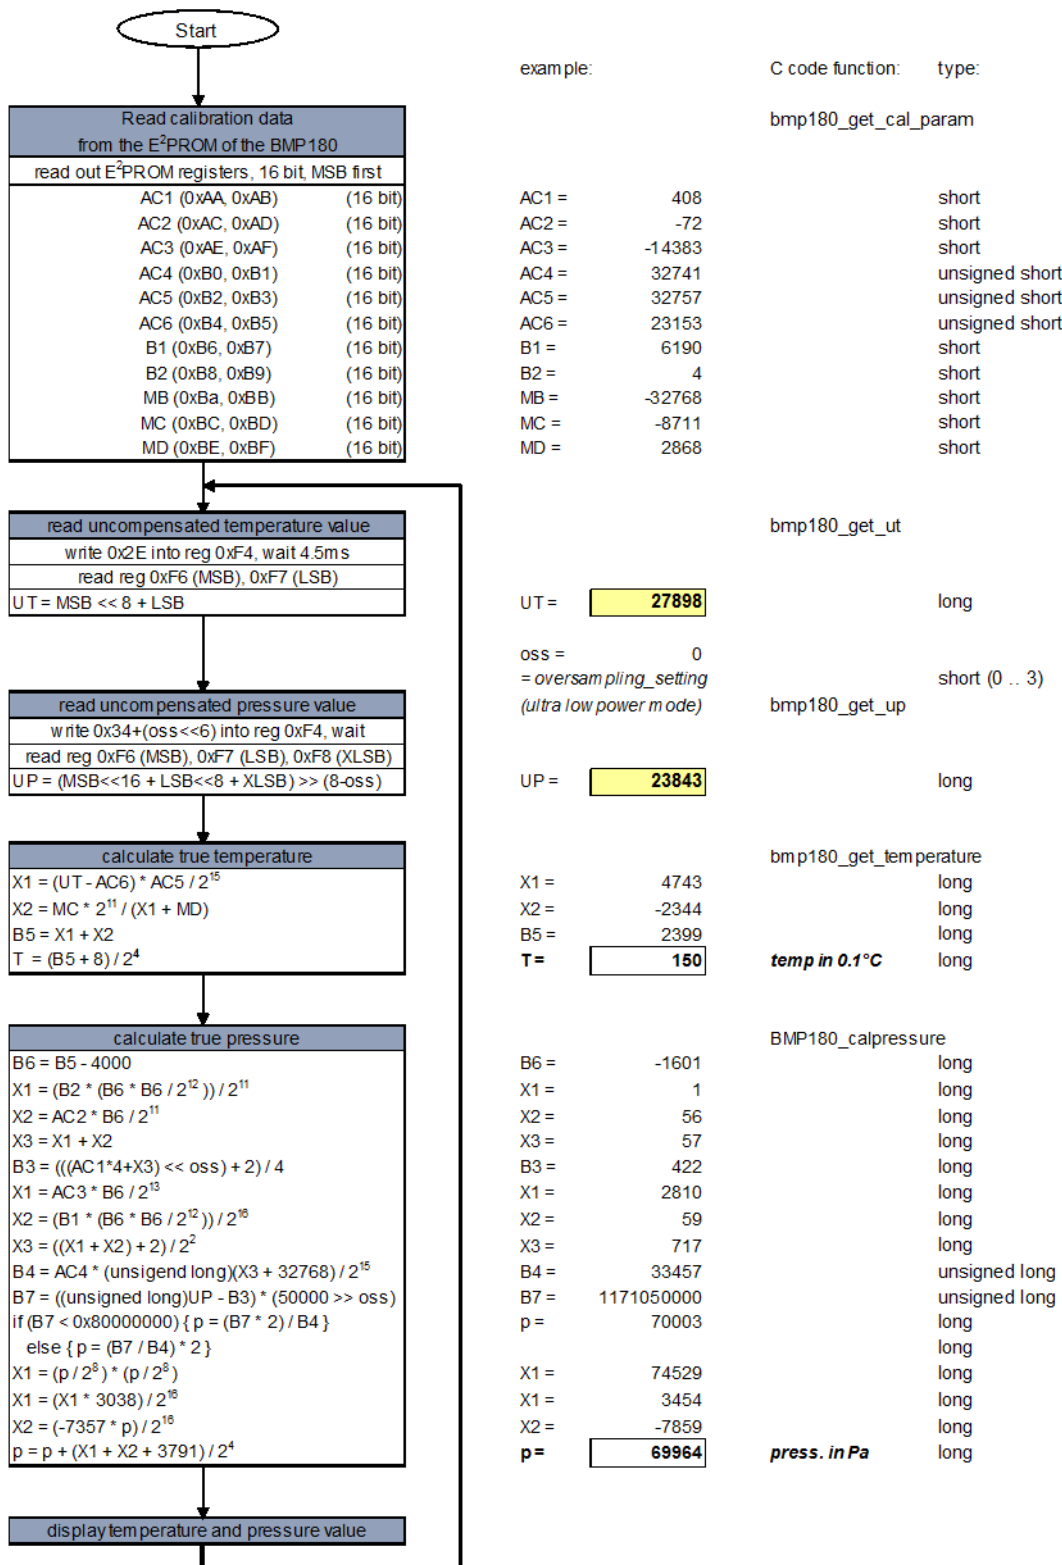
Start

example: C code function: type:

Read calibration data from the E$^2$PROM of the BMP180 bmp180_get_cal_param

read out E$^2$PROM registers, 16 bit, MSB first

| | | | | |
|---|---|---|---|---|
| AC1 (0xAA, 0xAB) | (16 bit) | AC1 = | 408 | short |
| AC2 (0xAC, 0xAD) | (16 bit) | AC2 = | -72 | short |
| AC3 (0xAE, 0xAF) | (16 bit) | AC3 = | -14383 | short |
| AC4 (0xB0, 0xB1) | (16 bit) | AC4 = | 32741 | unsigned short |
| AC5 (0xB2, 0xB3) | (16 bit) | AC5 = | 32757 | unsigned short |
| AC6 (0xB4, 0xB5) | (16 bit) | AC6 = | 23153 | unsigned short |
| B1 (0xB6, 0xB7) | (16 bit) | B1 = | 6190 | short |
| B2 (0xB8, 0xB9) | (16 bit) | B2 = | 4 | short |
| MB (0xBa, 0xBB) | (16 bit) | MB = | -32768 | short |
| MC (0xBC, 0xBD) | (16 bit) | MC = | -8711 | short |
| MD (0xBE, 0xBF) | (16 bit) | MD = | 2868 | short |

read uncompensated temperature value bmp180_get_ut
write 0x2E into reg 0xF4, wait 4.5ms
read reg 0xF6 (MSB), 0xF7 (LSB)
UT = MSB << 8 + LSB UT = 27898 long

oss = 0
= oversampling_setting short (0 .. 3)
(ultra low power mode) bmp180_get_up

read uncompensated pressure value
write 0x34+(oss<<6) into reg 0xF4, wait
read reg 0xF6 (MSB), 0xF7 (LSB), 0xF8 (XLSB)
UP = (MSB<<16 + LSB<<8 + XLSB) >> (8-oss) UP = 23843 long

calculate true temperature bmp180_get_temperature
X1 = (UT - AC6) * AC5 / $2^{15}$ X1 = 4743 long
X2 = MC * $2^{11}$ / (X1 + MD) X2 = -2344 long
B5 = X1 + X2 B5 = 2399 long
T = (B5 + 8) / $2^4$ T = 150 temp in 0.1°C long

calculate true pressure BMP180_calpressure
B6 = B5 - 4000 B6 = -1601 long
X1 = (B2 * (B6 * B6 / $2^{12}$ )) / $2^{11}$ X1 = 1 long
X2 = AC2 * B6 / $2^{11}$ X2 = 56 long
X3 = X1 + X2 X3 = 57 long
B3 = (((AC1*4+X3) << oss) + 2) / 4 B3 = 422 long
X1 = AC3 * B6 / $2^{13}$ X1 = 2810 long
X2 = (B1 * (B6 * B6 / $2^{12}$ )) / $2^{16}$ X2 = 59 long
X3 = ((X1 + X2) + 2) / $2^2$ X3 = 717 long
B4 = AC4 * (unsigend long)(X3 + 32768) / $2^{15}$ B4 = 33457 unsigned long
B7 = ((unsigned long)UP - B3) * (50000 >> oss) B7 = 1171050000 unsigned long
if (B7 < 0x80000000) { p = (B7 * 2) / B4 } p = 70003 long
else { p = (B7 / B4) * 2 } long
X1 = (p / $2^8$) * (p / $2^8$) X1 = 74529 long
X1 = (X1 * 3038) / $2^{16}$ X1 = 3454 long
X2 = (-7357 * p) / $2^{16}$ X2 = -7859 long
p = p + (X1 + X2 + 3791) / $2^4$ p = 69964 press. in Pa long

display temperature and pressure value